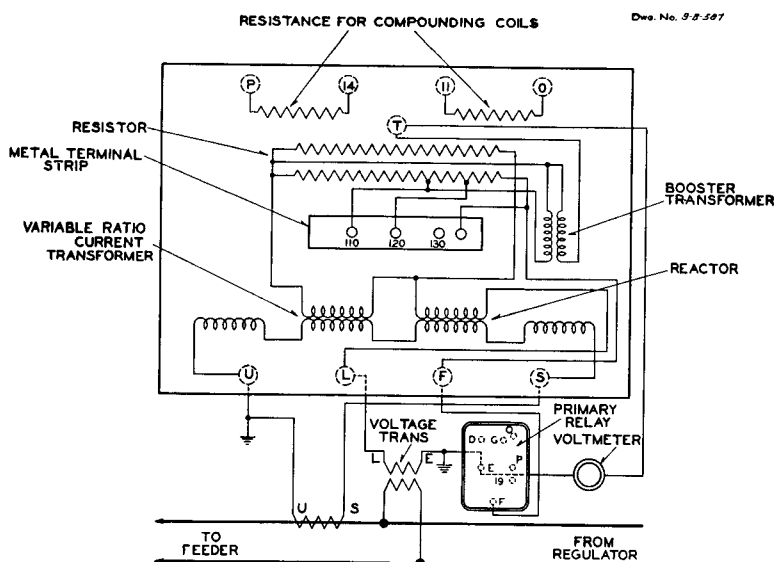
RESISTANCE FOR COMPOUNDING COILS

Dwg. No. 3-8-387

P

14

11

0

T

RESISTOR

METAL TERMINAL STRIP

BOOSTER TRANSFORMER

VARIABLE RATIO CURRENT TRANSFORMER

110

120

130

REACTOR

U

L

F

S

PRIMARY RELAY

VOLTAGE TRANS

DO GO

Q

L

E

E

P

19

VOLTMETER

F

U

S

TO FEEDER

FROM REGULATOR